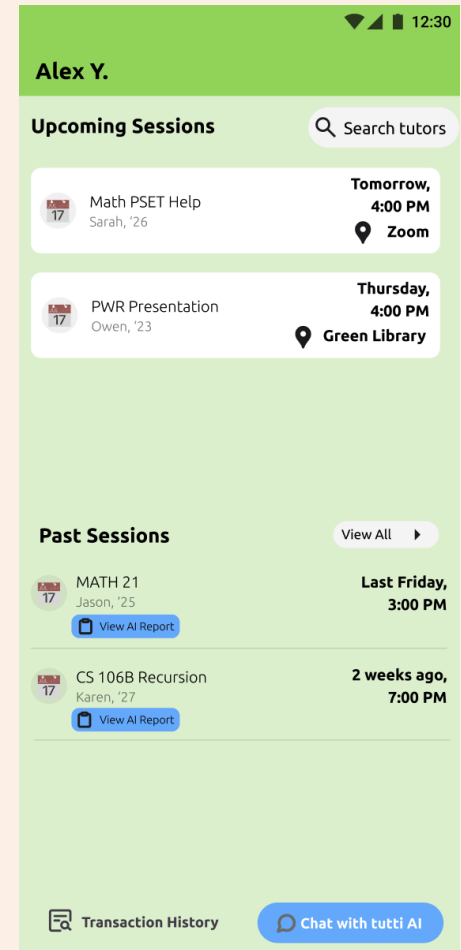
12:30

Alex Y.

Upcoming Sessions

Search tutors

17 Math PSET Help
Sarah, '26

Tomorrow, 4:00 PM
Zoom

17 PWR Presentation
Owen, '23

Thursday, 4:00 PM
Green Library

Past Sessions

View All

17 MATH 21
Jason, '25
View AI Report

Last Friday, 3:00 PM

17 CS 106B Recursion
Karen, '27
View AI Report

2 weeks ago, 7:00 PM

Transaction History

Chat with tutti AI